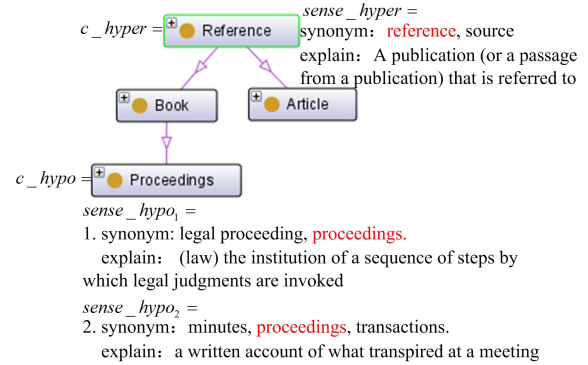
$c\_hyper =$ Reference

$sense\_hyper =$
synonym：reference, source
explain：A publication (or a passage from a publication) that is referred to

Book

Article

$c\_hypo =$ Proceedings

$sense\_hypo_1 =$
1. synonym: legal proceeding, proceedings.
explain：(law) the institution of a sequence of steps by which legal judgments are invoked

$sense\_hypo_2 =$
2. synonym：minutes, proceedings, transactions.
explain：a written account of what transpired at a meeting